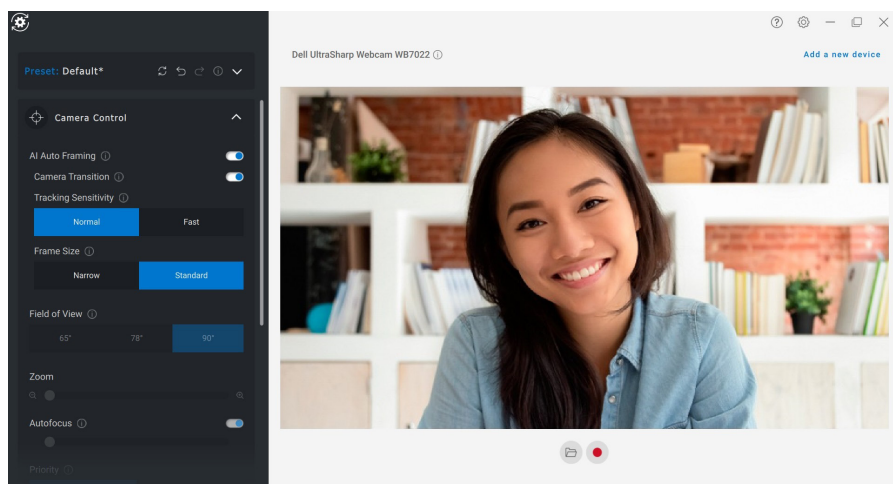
Preset: Default*

Camera Control

AI Auto Framing ⓘ

Camera Transition ⓘ

Tracking Sensitivity ⓘ

Normal

Fast

Frame Size ⓘ

Narrow

Standard

Field of View ⓘ

65°

78°

90°

Zoom

Autofocus ⓘ

Priority ⓘ

Dell UltraSharp Webcam WB7022 ⓘ

Add a new device